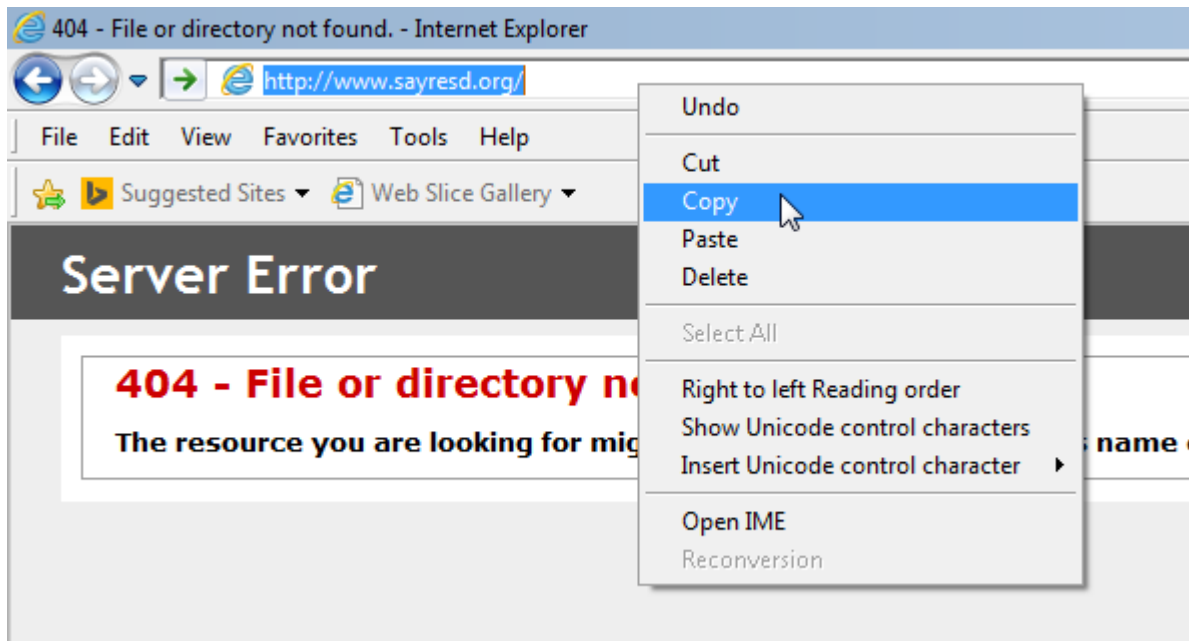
404 - File or directory not found. - Internet Explorer

http://www.sayresd.org/

File Edit View Favorites Tools Help

Suggested Sites ▾ Web Slice Gallery ▾

Server Error

404 - File or directory n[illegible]

The resource you are looking for mig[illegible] name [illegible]

Undo

Cut
Copy
Paste
Delete

Select All

Right to left Reading order
Show Unicode control characters
Insert Unicode control character

Open IME
Reconversion